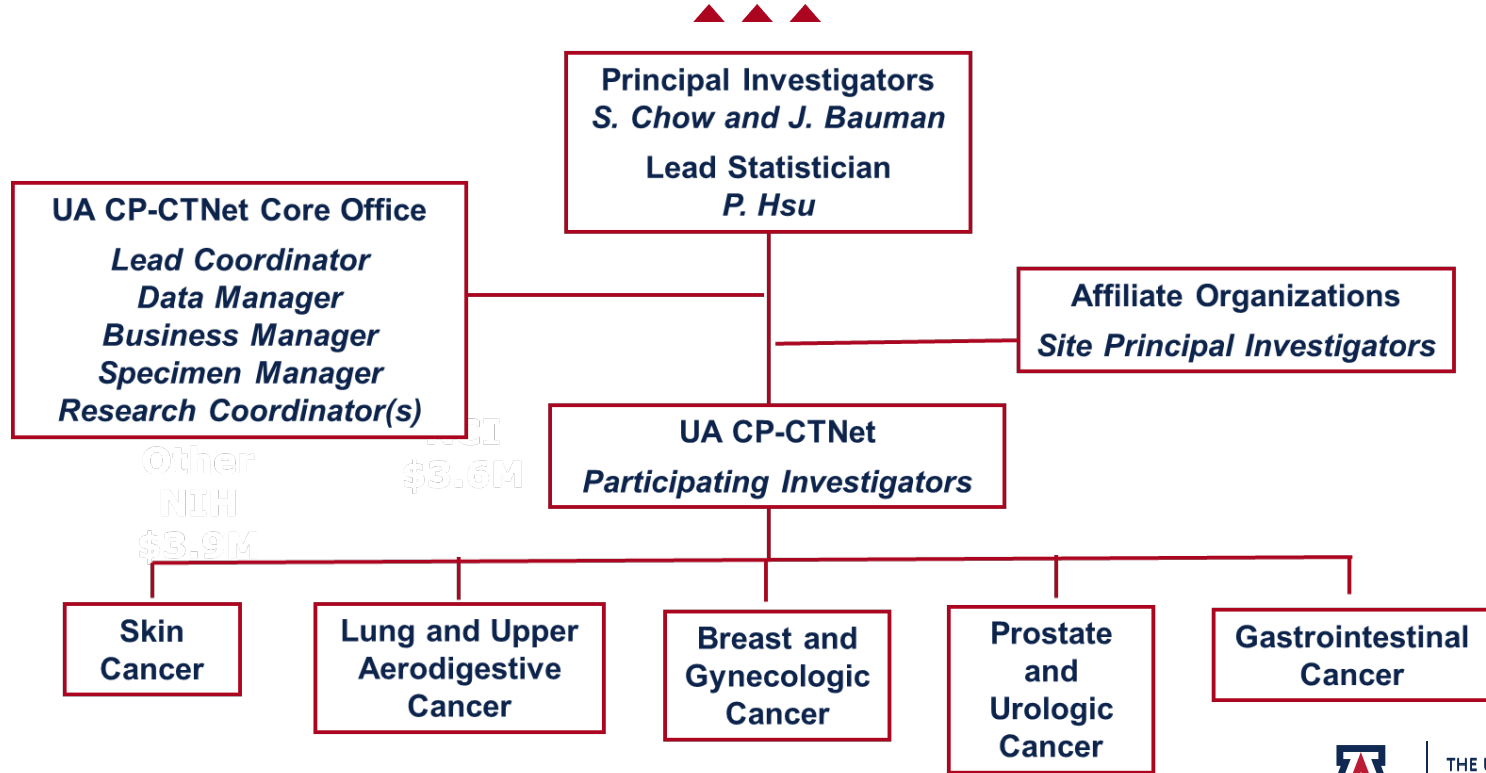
Principal Investigators
S. Chow and J. Bauman
Lead Statistician
P. Hsu

UA CP-CTNet Core Office
Lead Coordinator
Data Manager
Business Manager
Specimen Manager
Research Coordinator(s)

Affiliate Organizations
Site Principal Investigators

Other NIH $3.9M

NCI $3.6M

UA CP-CTNet
Participating Investigators

Skin Cancer

Lung and Upper Aerodigestive Cancer

Breast and Gynecologic Cancer

Prostate and Urologic Cancer

Gastrointestinal Cancer

THE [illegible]